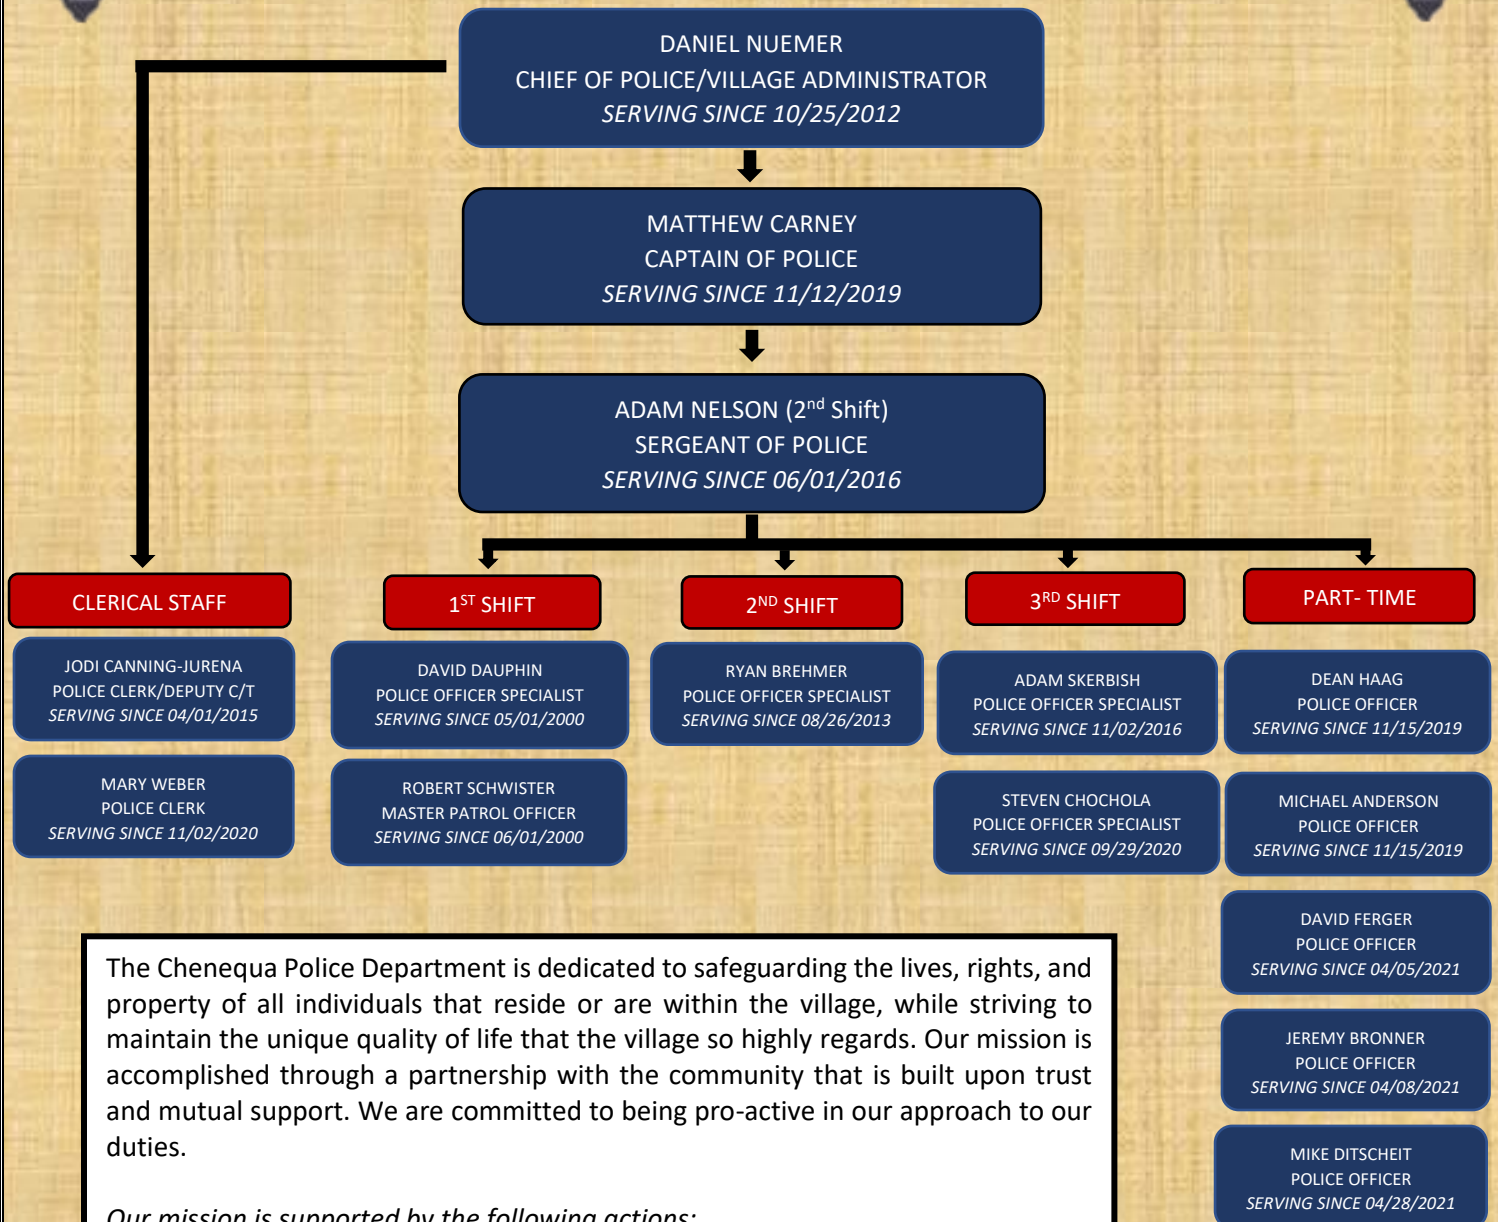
DANIEL NUEMER
CHIEF OF POLICE/VILLAGE ADMINISTRATOR
*SERVING SINCE 10/25/2012*

MATTHEW CARNEY
CAPTAIN OF POLICE
*SERVING SINCE 11/12/2019*

ADAM NELSON (2$^{nd}$ Shift)
SERGEANT OF POLICE
*SERVING SINCE 06/01/2016*

CLERICAL STAFF

JODI CANNING-JURENA
POLICE CLERK/DEPUTY C/T
*SERVING SINCE 04/01/2015*

MARY WEBER
POLICE CLERK
*SERVING SINCE 11/02/2020*

1$^{ST}$ SHIFT

DAVID DAUPHIN
POLICE OFFICER SPECIALIST
*SERVING SINCE 05/01/2000*

ROBERT SCHWISTER
MASTER PATROL OFFICER
*SERVING SINCE 06/01/2000*

2$^{ND}$ SHIFT

RYAN BREHMER
POLICE OFFICER SPECIALIST
*SERVING SINCE 08/26/2013*

3$^{RD}$ SHIFT

ADAM SKERBISH
POLICE OFFICER SPECIALIST
*SERVING SINCE 11/02/2016*

STEVEN CHOCHOLA
POLICE OFFICER SPECIALIST
*SERVING SINCE 09/29/2020*

PART- TIME

DEAN HAAG
POLICE OFFICER
*SERVING SINCE 11/15/2019*

MICHAEL ANDERSON
POLICE OFFICER
*SERVING SINCE 11/15/2019*

DAVID FERGER
POLICE OFFICER
*SERVING SINCE 04/05/2021*

JEREMY BRONNER
POLICE OFFICER
*SERVING SINCE 04/08/2021*

MIKE DITSCHEIT
POLICE OFFICER
*SERVING SINCE 04/28/2021*

The Chenequa Police Department is dedicated to safeguarding the lives, rights, and property of all individuals that reside or are within the village, while striving to maintain the unique quality of life that the village so highly regards. Our mission is accomplished through a partnership with the community that is built upon trust and mutual support. We are committed to being pro-active in our approach to our duties.

*Our mission is supported by the following actions:*